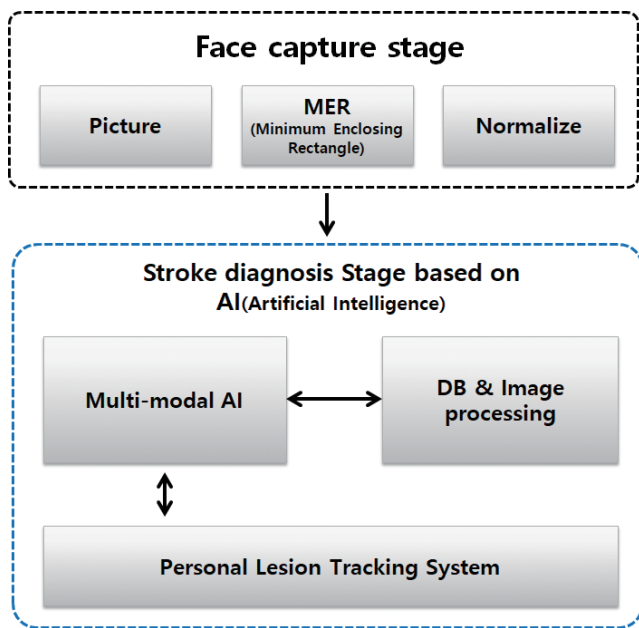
Face capture stage

Picture

MER
(Minimum Enclosing Rectangle)

Normalize

Stroke diagnosis Stage based on AI(Artificial Intelligence)

Multi-modal AI

DB & Image processing

Personal Lesion Tracking System